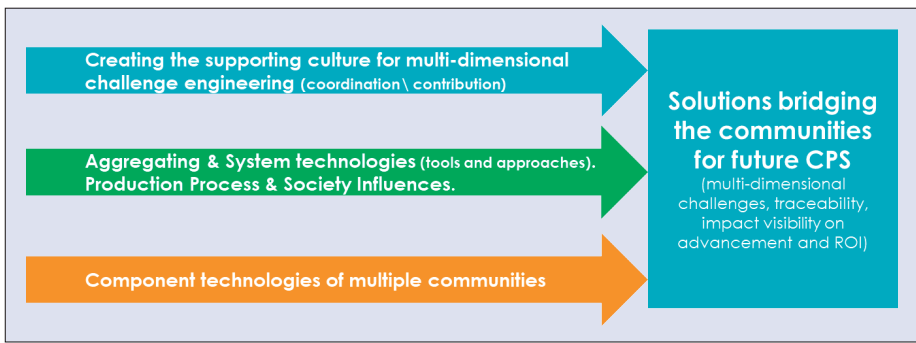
Creating the supporting culture for multi-dimensional challenge engineering (coordination \ contribution)

Aggregating & System technologies (tools and approaches). Production Process & Society Influences.

Component technologies of multiple communities

Solutions bridging the communities for future CPS
(multi-dimensional challenges, traceability, impact visibility on advancement and ROI)